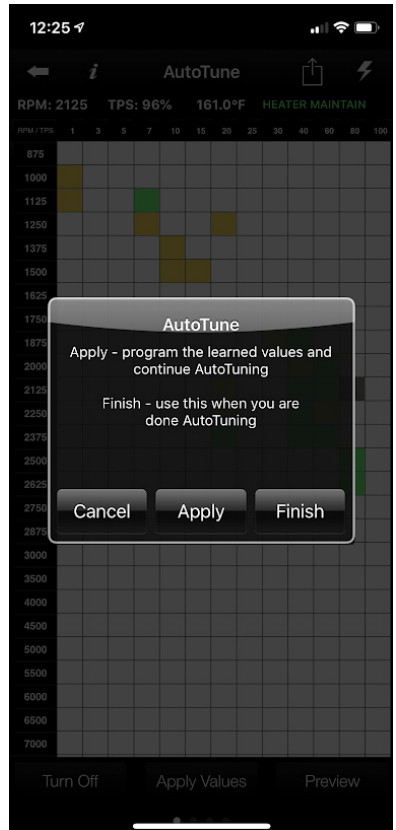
12:25

i AutoTune

RPM: 2125 TPS: 96% 161.0°F HEATER MAINTAIN

RPM / TPS 1 3 5 7 10 15 20 25 30 40 60 80 100

875
1000
1125
1250
1375
1500
1625
1750
1875
2000
2125
2250
2375
2500
2625
2750
2875
3000
3500
4000
4500
5000
5500
6000
6500
7000

AutoTune

Apply - program the learned values and continue AutoTuning

Finish - use this when you are done AutoTuning

Cancel Apply Finish

Turn Off Apply Values Preview